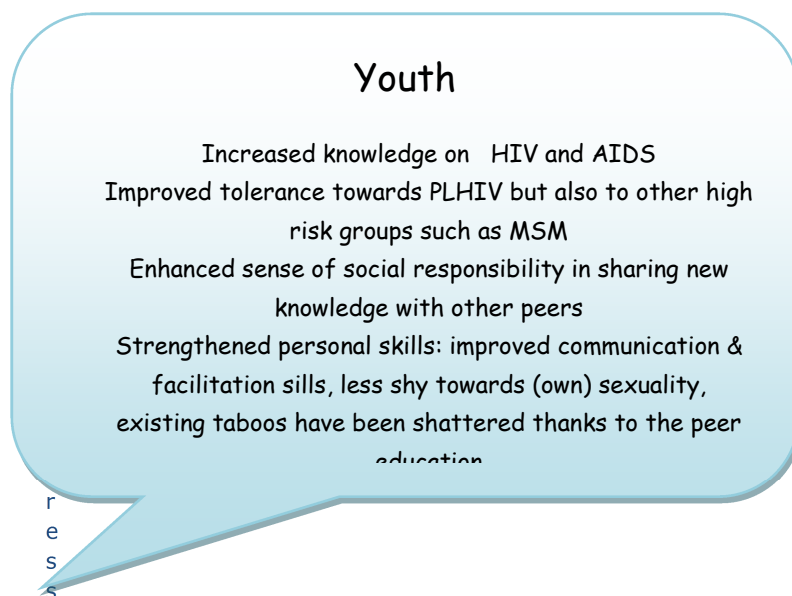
Youth

Increased knowledge on HIV and AIDS
Improved tolerance towards PLHIV but also to other high risk groups such as MSM
Enhanced sense of social responsibility in sharing new knowledge with other peers
Strengthened personal skills: improved communication & facilitation sills, less shy towards (own) sexuality, existing taboos have been shattered thanks to the peer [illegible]

r
e
s
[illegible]